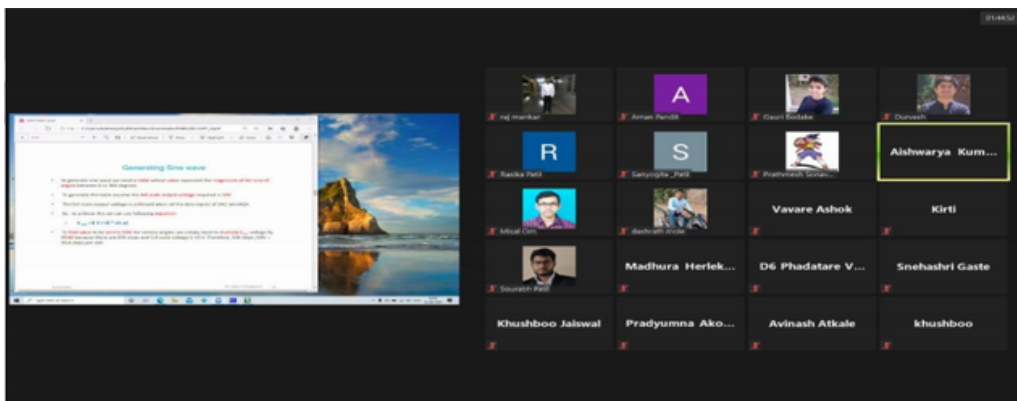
01:44:52

Generating Sine wave

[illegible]

raj mankar
A
Aman Pandit
Gauri Bodake
Durvesh
R
Rasika Patil
S
Sanyogita_Patil
Prathmesh Sonav...
Aishwarya Kum...
Misal Om
dashrath mole
Vavare Ashok
Kirti
Sourabh Patil
Madhura Herlek...
D6 Phadatare V...
Snehashri Gaste
Khushboo Jaiswal
Pradyumna Ako...
Avinash Atkale
khushboo